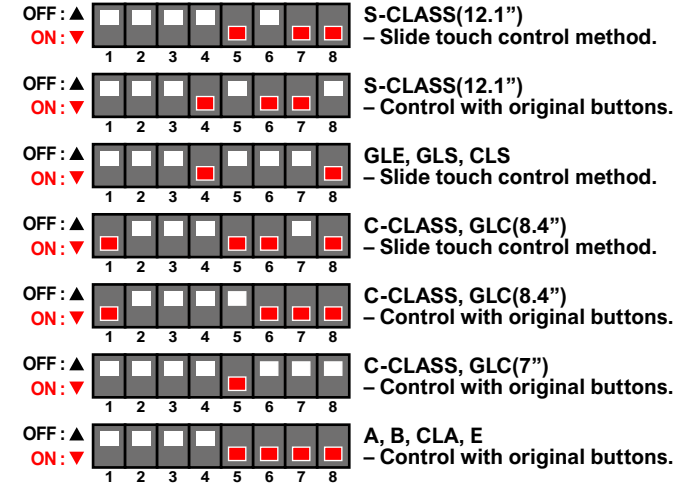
OFF : ▲
ON : ▼
1 2 3 4 5 6 7 8
S-CLASS(12.1")
– Slide touch control method.

OFF : ▲
ON : ▼
1 2 3 4 5 6 7 8
S-CLASS(12.1")
– Control with original buttons.

OFF : ▲
ON : ▼
1 2 3 4 5 6 7 8
GLE, GLS, CLS
– Slide touch control method.

OFF : ▲
ON : ▼
1 2 3 4 5 6 7 8
C-CLASS, GLC(8.4")
– Slide touch control method.

OFF : ▲
ON : ▼
1 2 3 4 5 6 7 8
C-CLASS, GLC(8.4")
– Control with original buttons.

OFF : ▲
ON : ▼
1 2 3 4 5 6 7 8
C-CLASS, GLC(7")
– Control with original buttons.

OFF : ▲
ON : ▼
1 2 3 4 5 6 7 8
A, B, CLA, E
– Control with original buttons.